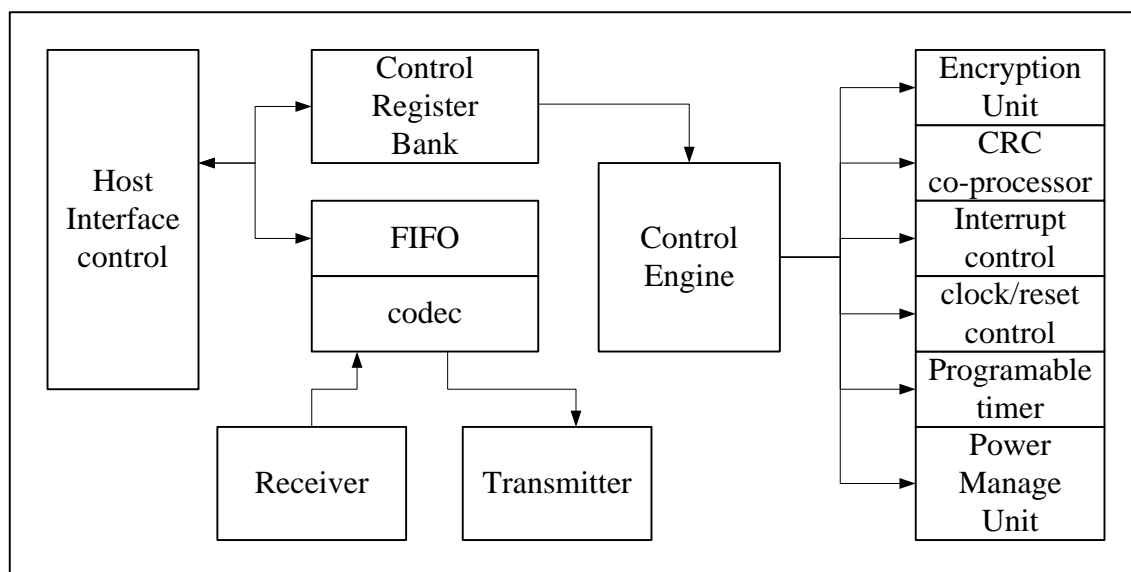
Host Interface control

Control Register Bank

FIFO

codec

Control Engine

Receiver

Transmitter

Encryption Unit

CRC co-processor

Interrupt control

clock/reset control

Programable timer

Power Manage Unit